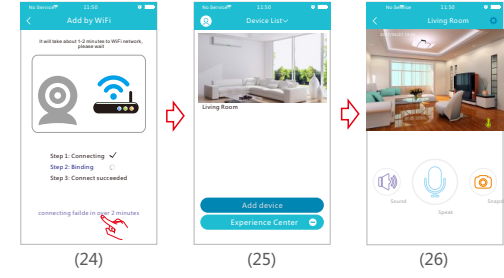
No Service 11:50

Add by WiFi

It will take about 1-2 minutes to WiFi network, please wait

Step 1: Connecting ✓

Step 2: Binding

Step 3: Connect succeeded

connecting failde in over 2 minutes

(24)

No Service 11:50

Device List

Living Room

Add device

Experience Center

(25)

No Service 11:50

Living Room

Sound

Speak

Snaps

(26)